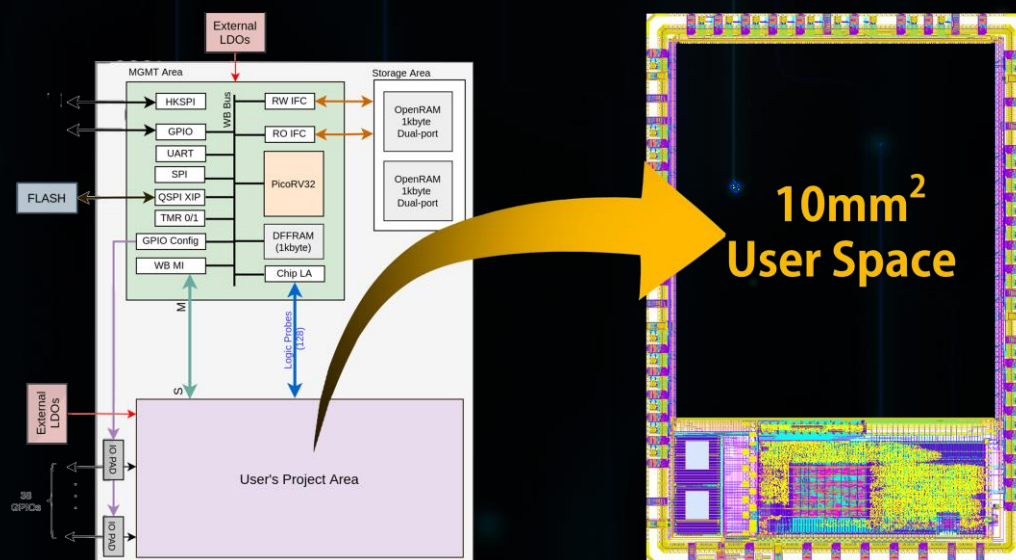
External LDOs

MGMT Area

Storage Area

HKSPI

WB Bus

RW IFC

GPIO

RO IFC

OpenRAM 1kbyte Dual-port

UART

SPI

PicoRV32

OpenRAM 1kbyte Dual-port

FLASH

QSPI XIP

TMR 0/1

GPIO Config

DFFRAM (1kbyte)

WB MI

Chip LA

M

Logic Probes (128)

S

External LDOs

IO PAD

User's Project Area

38 GPIOs

IO PAD

$10mm^2$
User Space